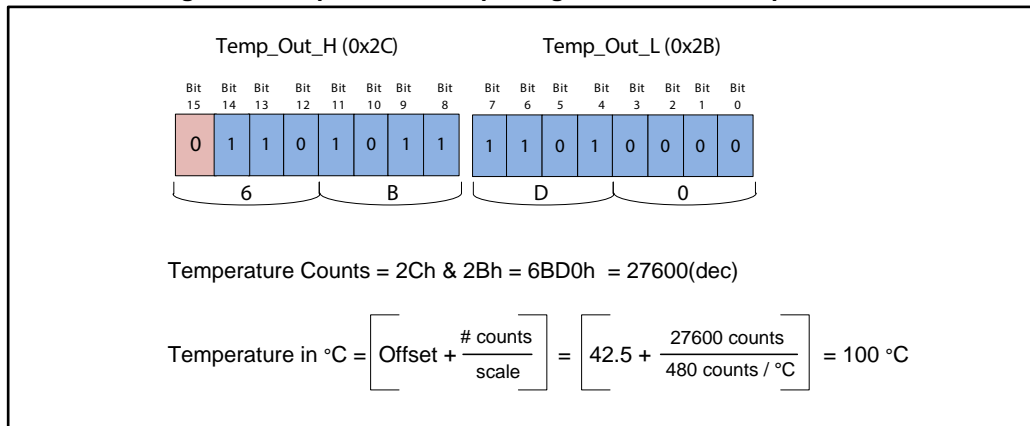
Temp_Out_H (0x2C)

Temp_Out_L (0x2B)

| Bit 15 | Bit 14 | Bit 13 | Bit 12 | Bit 11 | Bit 10 | Bit 9 | Bit 8 | Bit 7 | Bit 6 | Bit 5 | Bit 4 | Bit 3 | Bit 2 | Bit 1 | Bit 0 |
|---|---|---|---|---|---|---|---|---|---|---|---|---|---|---|---|
| 0 | 1 | 1 | 0 | 1 | 0 | 1 | 1 | 1 | 1 | 0 | 1 | 0 | 0 | 0 | 0 |

6 B D 0

Temperature Counts = 2Ch & 2Bh = 6BD0h = 27600(dec)

Temperature in °C = $\left[\text{Offset} + \frac{\text{\# counts}}{\text{scale}}\right] = \left[42.5 + \frac{27600 \text{ counts}}{480 \text{ counts / °C}}\right]$ = 100 °C